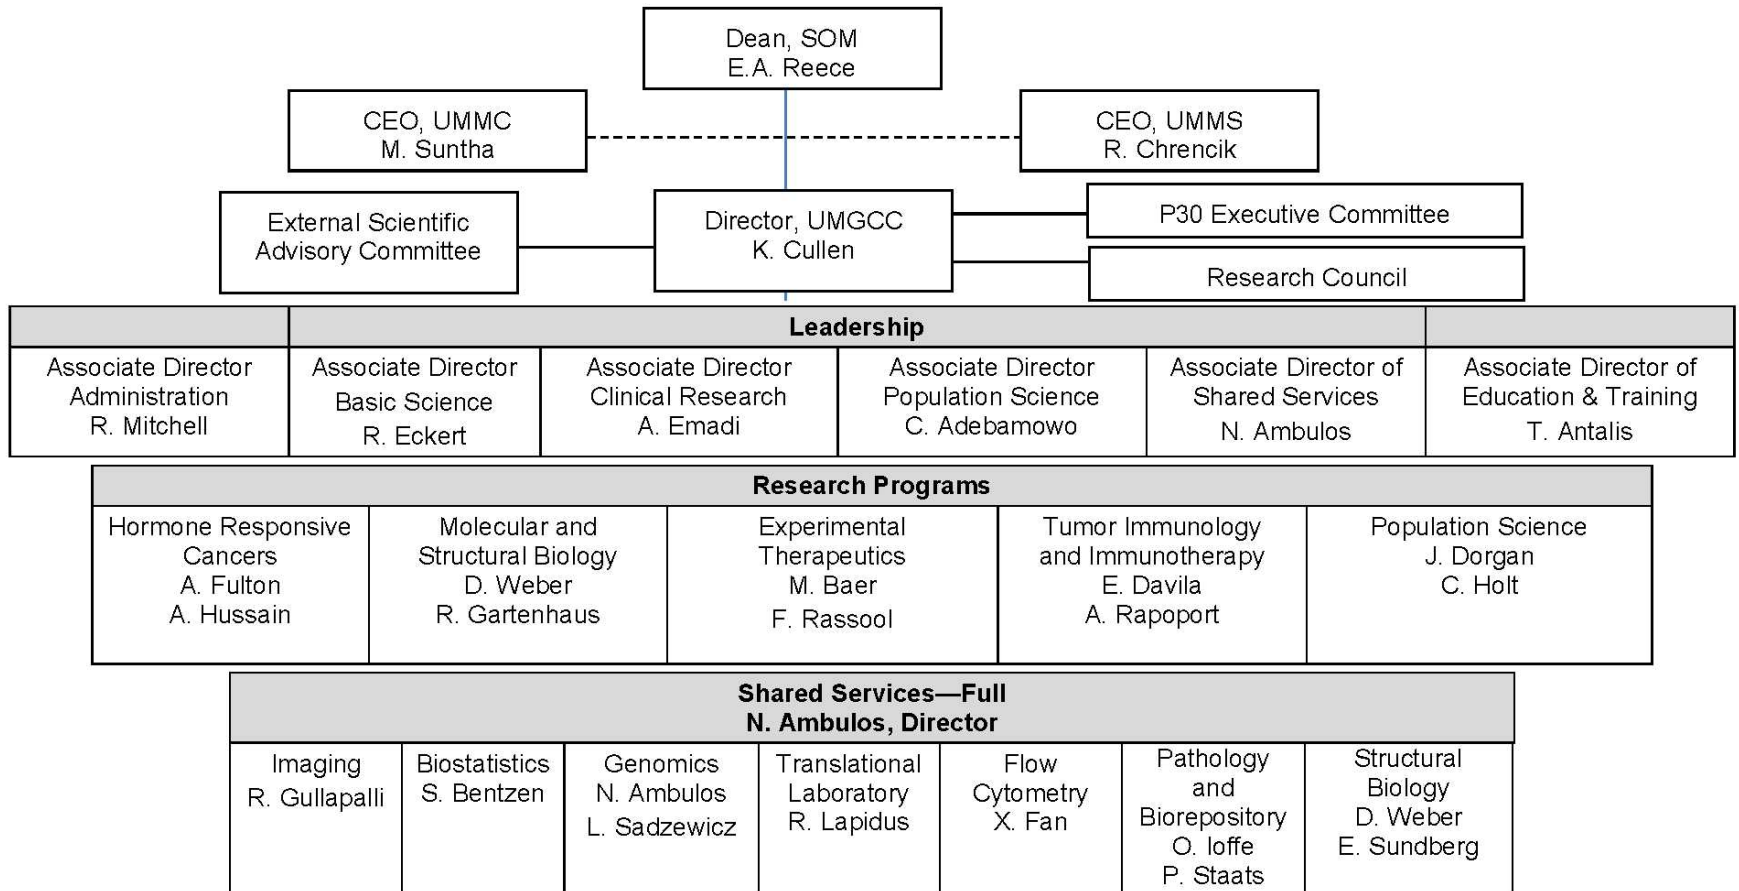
Dean, SOM
E.A. Reece

CEO, UMMC
M. Suntha

CEO, UMMS
R. Chrencik

External Scientific Advisory Committee

Director, UMGCC
K. Cullen

P30 Executive Committee

Research Council

| | Leadership | | | | |
|---|---|---|---|---|---|
| Associate Director Administration R. Mitchell | Associate Director Basic Science R. Eckert | Associate Director Clinical Research A. Emadi | Associate Director Population Science C. Adebamowo | Associate Director of Shared Services N. Ambulos | Associate Director of Education & Training T. Antalis |

| Research Programs | | | | |
|---|---|---|---|---|
| Hormone Responsive Cancers A. Fulton A. Hussain | Molecular and Structural Biology D. Weber R. Gartenhaus | Experimental Therapeutics M. Baer F. Rassool | Tumor Immunology and Immunotherapy E. Davila A. Rapoport | Population Science J. Dorgan C. Holt |

| Shared Services—Full N. Ambulos, Director | | | | | | |
|---|---|---|---|---|---|---|
| Imaging R. Gullapalli | Biostatistics S. Bentzen | Genomics N. Ambulos L. Sadzewicz | Translational Laboratory R. Lapidus | Flow Cytometry X. Fan | Pathology and Biorepository O. Ioffe P. Staats | Structural Biology D. Weber E. Sundberg |